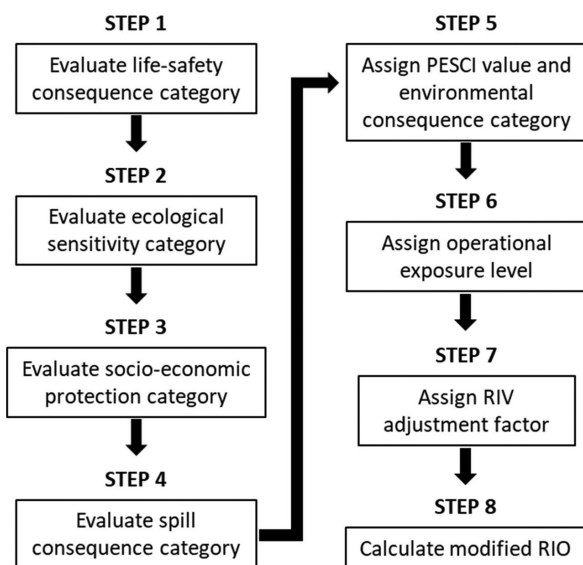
STEP 1

Evaluate life-safety consequence category

STEP 2

Evaluate ecological sensitivity category

STEP 3

Evaluate socio-economic protection category

STEP 4

Evaluate spill consequence category

STEP 5

Assign PESCI value and environmental consequence category

STEP 6

Assign operational exposure level

STEP 7

Assign RIV adjustment factor

STEP 8

Calculate modified RIO